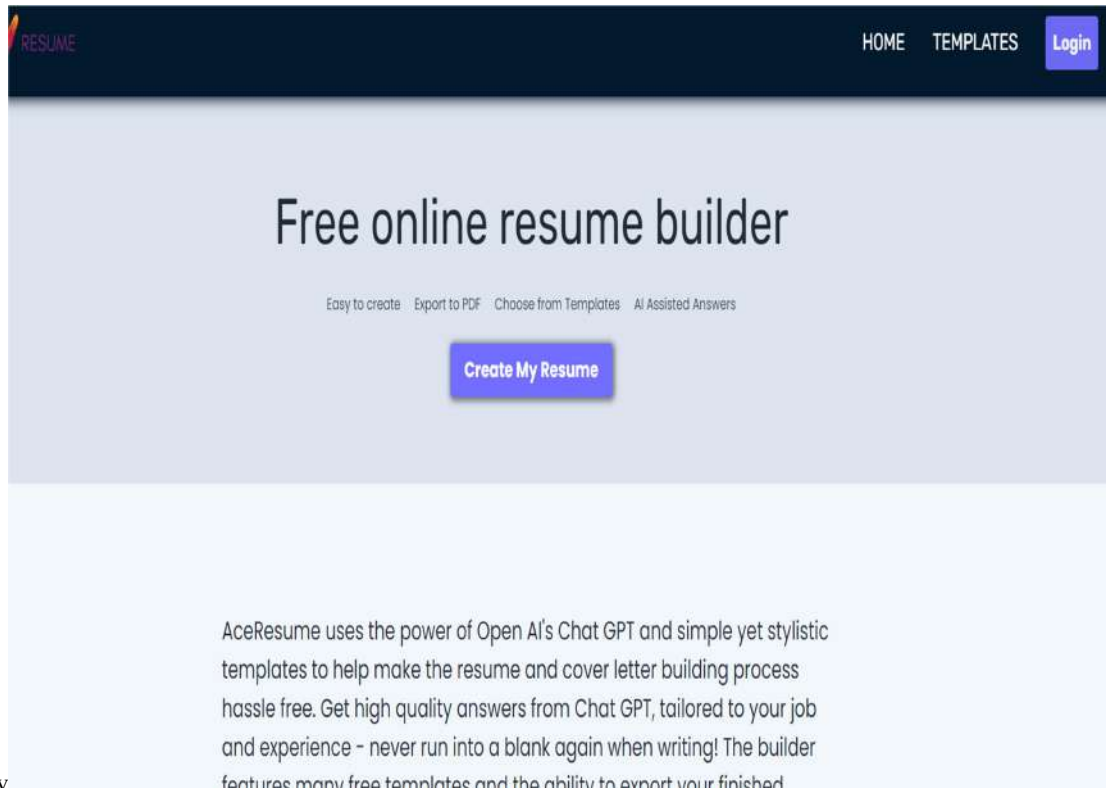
RESUME

HOME TEMPLATES Login

Free online resume builder

Easy to create Export to PDF Choose from Templates AI Assisted Answers

Create My Resume

AceResume uses the power of Open AI's Chat GPT and simple yet stylistic templates to help make the resume and cover letter building process hassle free. Get high quality answers from Chat GPT, tailored to your job and experience - never run into a blank again when writing! The builder features many free templates and the ability to export your finished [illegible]